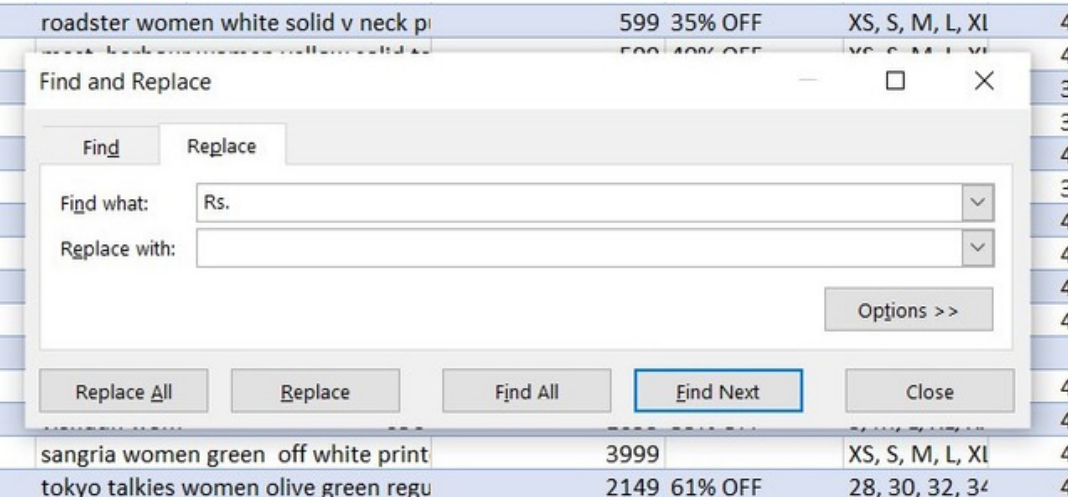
roadster women white solid v neck p 599 35% OFF XS, S, M, L, XL 4

Find and Replace

Find Replace

Find what: Rs.

Replace with:

Options >>

Replace All Replace Find All Find Next Close

| | | | | |
|---|---|---|---|---|
| sangria women green off white print | 3999 | | XS, S, M, L, XL | 4 |
| tokyo talkies women olive green regu | 2149 | 61% OFF | 28, 30, 32, 34 | 4 |